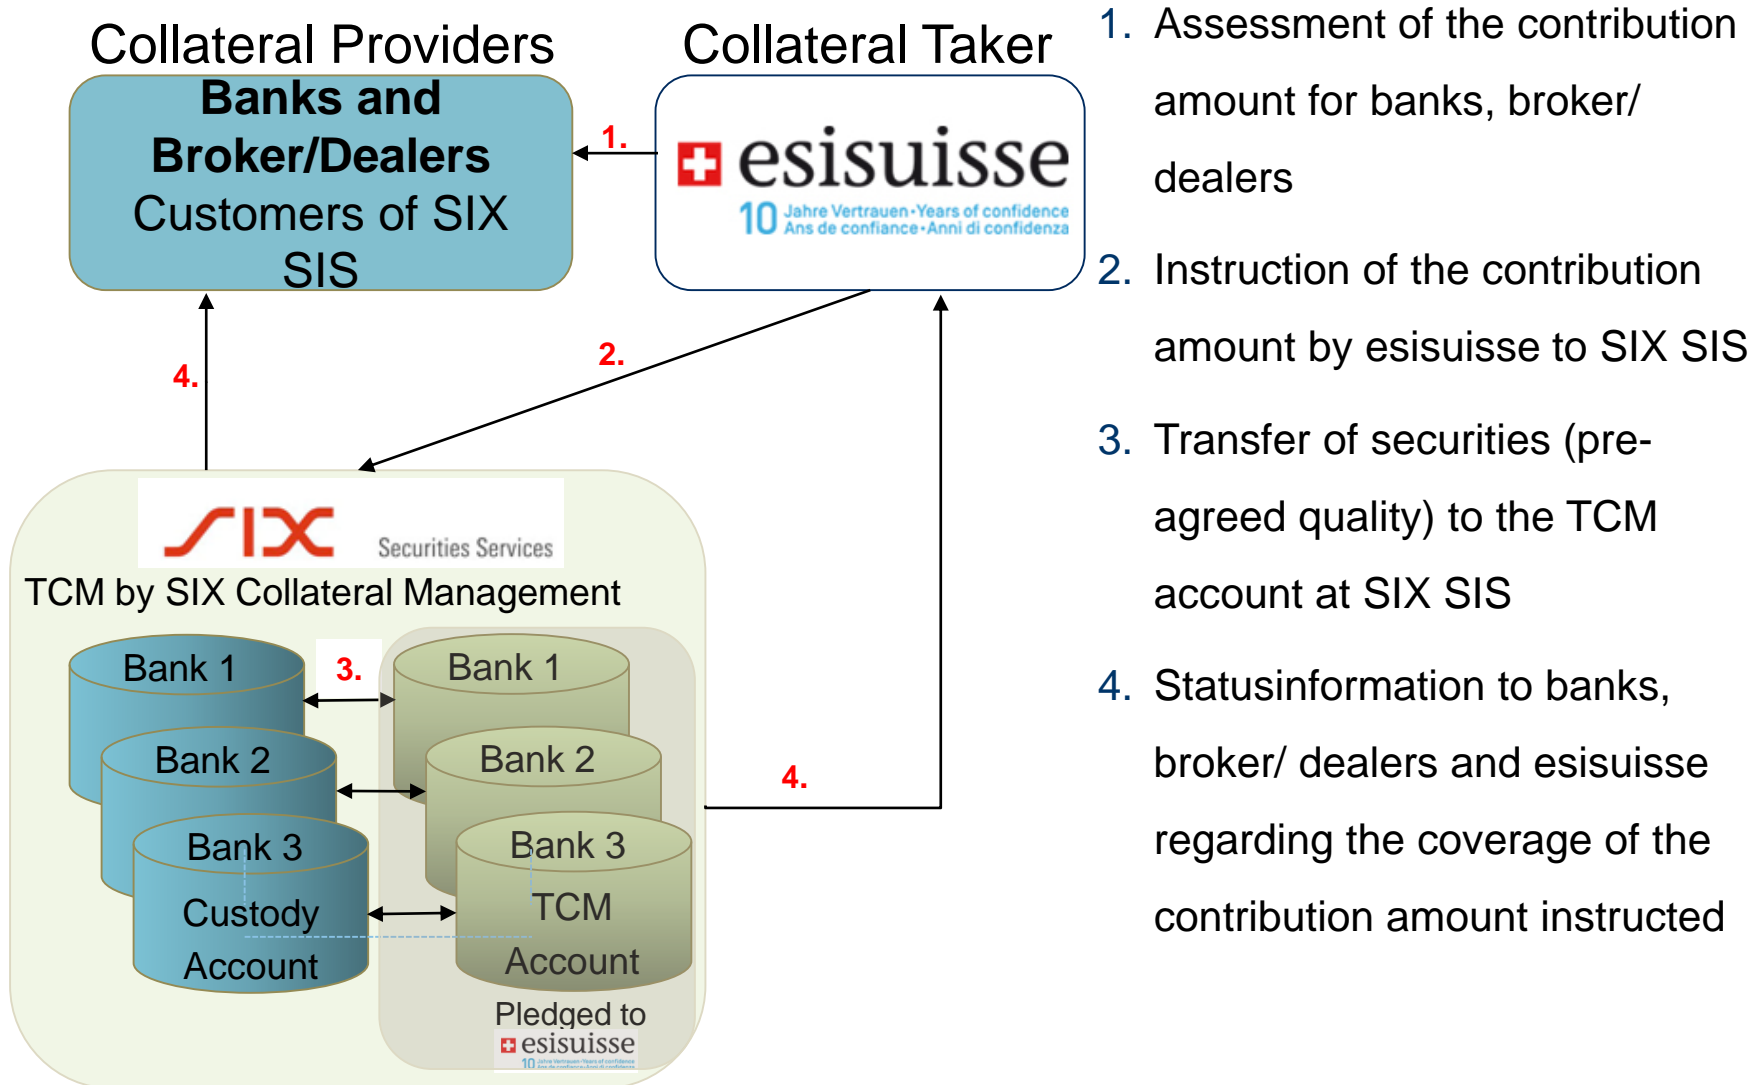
Collateral Providers

Banks and Broker/Dealers
Customers of SIX SIS

Collateral Taker

esisuisse
10 Jahre Vertrauen • Years of confidence Ans de confiance • Anni di confidenza

1.

2.

4.

SIX Securities Services

TCM by SIX Collateral Management

Bank 1

Bank 2

Bank 3
Custody Account

3.

Bank 1

Bank 2

Bank 3
TCM Account

Pledged to esisuisse

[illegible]

4.

1. Assessment of the contribution amount for banks, broker/ dealers

2. Instruction of the contribution amount by esisuisse to SIX SIS

3. Transfer of securities (pre-agreed quality) to the TCM account at SIX SIS

4. Statusinformation to banks, broker/ dealers and esisuisse regarding the coverage of the contribution amount instructed